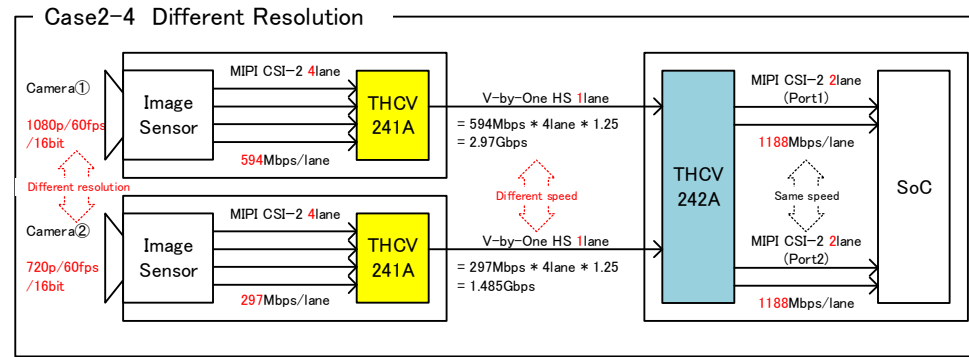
Case2-4 Different Resolution

Camera①

1080p/60fps /16bit

Different resolution

Camera②

720p/60fps /16bit

Image Sensor

MIPI CSI-2 4lane

THCV 241A

594Mbps/lane

V-by-One HS 1lane

= 594Mbps * 4lane * 1.25
= 2.97Gbps

Different speed

Image Sensor

MIPI CSI-2 4lane

THCV 241A

297Mbps/lane

V-by-One HS 1lane

= 297Mbps * 4lane * 1.25
= 1.485Gbps

THCV 242A

MIPI CSI-2 2lane (Port1)

1188Mbps/lane

Same speed

MIPI CSI-2 2lane (Port2)

1188Mbps/lane

SoC